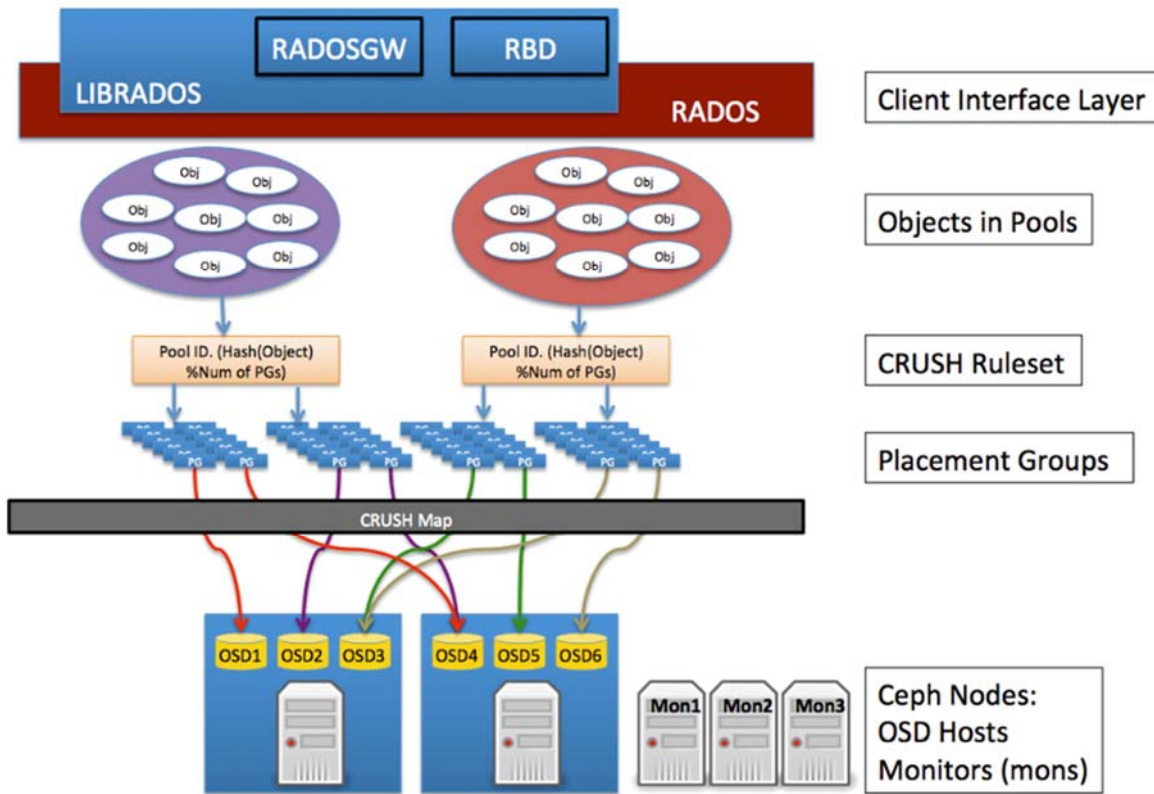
RADOSGW

RBD

LIBRADOS

RADOS

Client Interface Layer

Obj Obj Obj Obj Obj Obj Obj Obj

Obj Obj Obj Obj Obj Obj Obj Obj

Objects in Pools

Pool ID. (Hash(Object) %Num of PGs)

Pool ID. (Hash(Object) %Num of PGs)

CRUSH Ruleset

PG PG PG PG PG PG PG PG

Placement Groups

CRUSH Map

OSD1 OSD2 OSD3

OSD4 OSD5 OSD6

Mon1 Mon2 Mon3

Ceph Nodes:
OSD Hosts
Monitors (mons)